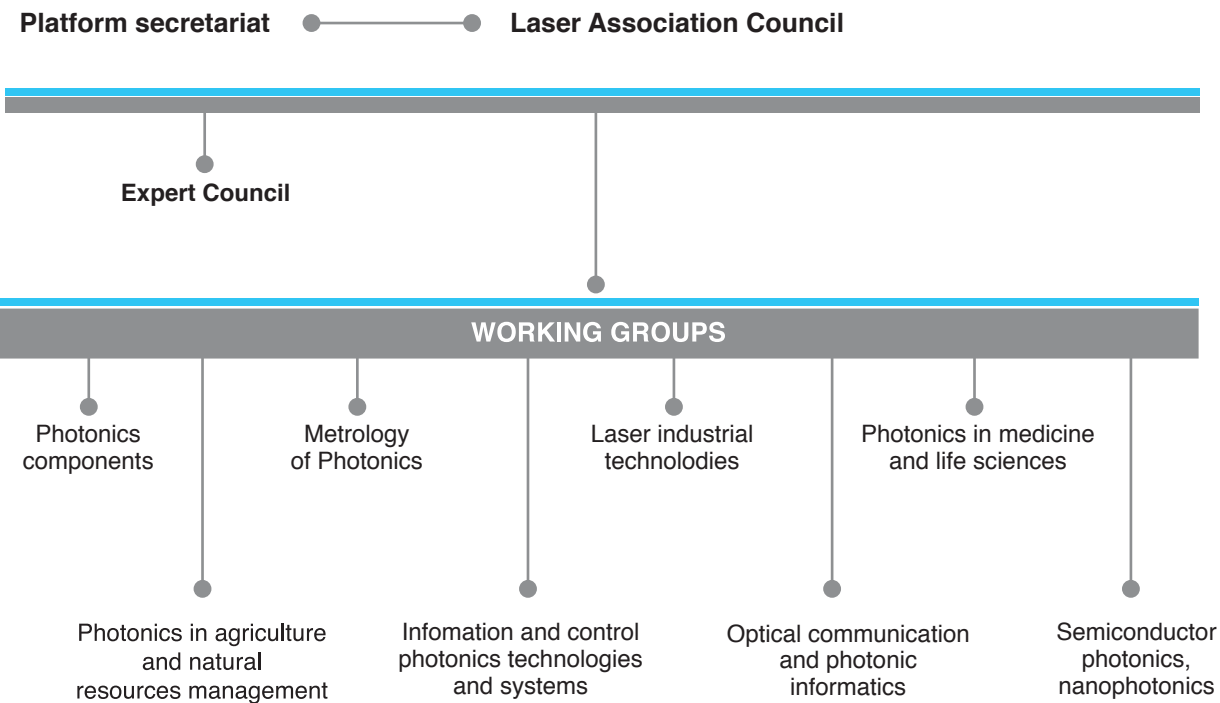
Platform secretariat

Laser Association Council

Expert Council

WORKING GROUPS

Photonics components

Metrology of Photonics

Laser industrial technolodies

Photonics in medicine and life sciences

Photonics in agriculture and natural resources management

Infomation and control photonics technologies and systems

Optical communication and photonic informatics

Semiconductor photonics, nanophotonics